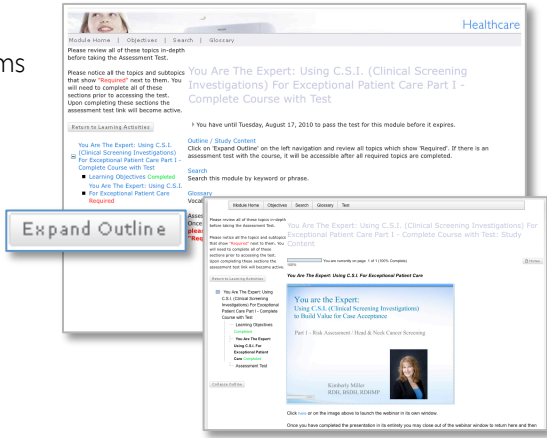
ms

Healthcare

Module Home | Objectives | Search | Glossary

Please review all of these topics in-depth before taking the Assessment Test.

Please notice all the topics and subtopics that show "Required" next to them. You will need to complete all of these sections prior to accessing the test. Upon completing these sections the assessment test link will become active.

Return to Learning Activities

You Are The Expert: Using C.S.I. (Clinical Screening Investigations) For Exceptional Patient Care Part I - Complete Course with Test

Learning Objectives Completed

You Are The Expert: Using C.S.I. For Exceptional Patient Care Required

You Are The Expert: Using C.S.I. (Clinical Screening Investigations) For Exceptional Patient Care Part I - Complete Course with Test

You have until Tuesday, August 17, 2010 to pass the test for this module before it expires.

Outline / Study Content
Click on 'Expand Outline' on the left navigation and review all topics which show 'Required'. If there is an assessment test with the course, it will be accessible after all required topics are completed.

Search
Search this module by keyword or phrase.

Glossary
Vocal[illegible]

Expand Outline

Asses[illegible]
Once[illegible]
please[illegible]
"Req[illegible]

Module Home | Objectives | Search | Glossary | Test

Please review all of these topics in-depth before taking the Assessment Test.

Please notice all the topics and subtopics that show "Required" next to them. You will need to complete all of these sections prior to accessing the test. Upon completing these sections the assessment test link will become active.

Return to Learning Activities

You Are The Expert: Using C.S.I. (Clinical Screening Investigations) For Exceptional Patient Care Part I - Complete Course with Test

Learning Objectives Completed

You Are The Expert: Using C.S.I. For Exceptional Patient Care Completed

Assessment Test

Collapse Outline

You Are The Expert: Using C.S.I. (Clinical Screening Investigations) For Exceptional Patient Care Part I - Complete Course with Test: Study Content

You are currently on page: 1 of 1 (100% Complete)

100%

Print

You Are The Expert: Using C.S.I. For Exceptional Patient Care

You are the Expert:
Using C.S.I. (Clinical Screening Investigations) to Build Value for Case Acceptance

Part 1 - Risk Assessment / Head & Neck Cancer Screening

Kimberly Miller
RDH, BSDH, RDHMP

Click here or on the image above to launch the webinar in its own window.

Once you have completed the presentation in its entirety you may close out of the webinar window to return here and then